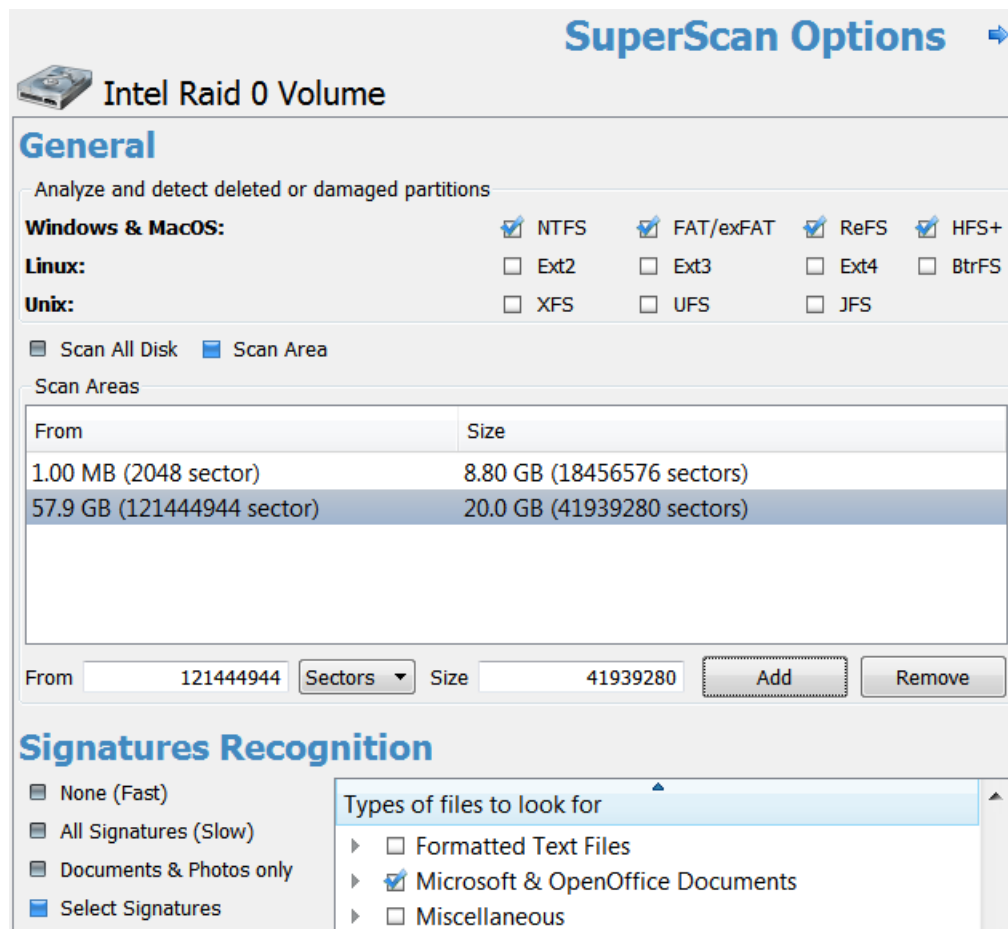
SuperScan Options

Intel Raid 0 Volume

General

Analyze and detect deleted or damaged partitions

Windows & MacOS: NTFS FAT/exFAT ReFS HFS+
Linux: Ext2 Ext3 Ext4 BtrFS
Unix: XFS UFS JFS

Scan All Disk Scan Area

Scan Areas

| From | Size |
|---|---|
| 1.00 MB (2048 sector) | 8.80 GB (18456576 sectors) |
| 57.9 GB (121444944 sector) | 20.0 GB (41939280 sectors) |

From 121444944 Sectors Size 41939280 Add Remove

Signatures Recognition

None (Fast)
All Signatures (Slow)
Documents & Photos only
Select Signatures

Types of files to look for
Formatted Text Files
Microsoft & OpenOffice Documents
Miscellaneous